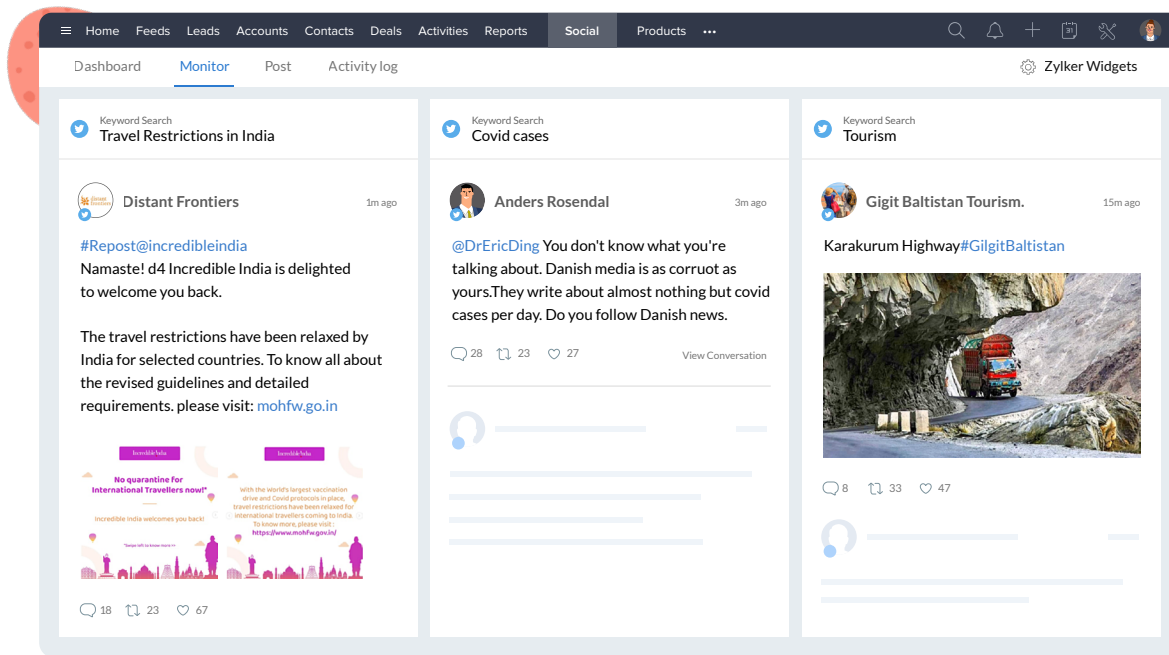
Home Feeds Leads Accounts Contacts Deals Activities Reports Social Products •••

Dashboard Monitor Post Activity log

Zylker Widgets

Keyword Search
Travel Restrictions in India

Distant Frontiers 1m ago

#Repost@incredibleindia
Namaste! d4 Incredible India is delighted to welcome you back.

The travel restrictions have been relaxed by India for selected countries. To know all about the revised guidelines and detailed requirements. please visit: mohfw.go.in

Incredible India

No quarantine for International Travellers now!*

Incredible India welcomes you back!

Incredible India

With the world's largest vaccination drive and Covid protocols in place, travel restrictions have been relaxed for international travellers coming to India. To know more, please visit : https://www.mohfw.gov.in/

18 23 67

Keyword Search
Covid cases

Anders Rosendal 3m ago

@DrEricDing You don't know what you're talking about. Danish media is as corruot as yours.They write about almost nothing but covid cases per day. Do you follow Danish news.

28 23 27 View Conversation

Keyword Search
Tourism

Gigit Baltistan Tourism. 15m ago

Karakurum Highway#GilgitBaltistan

8 33 47